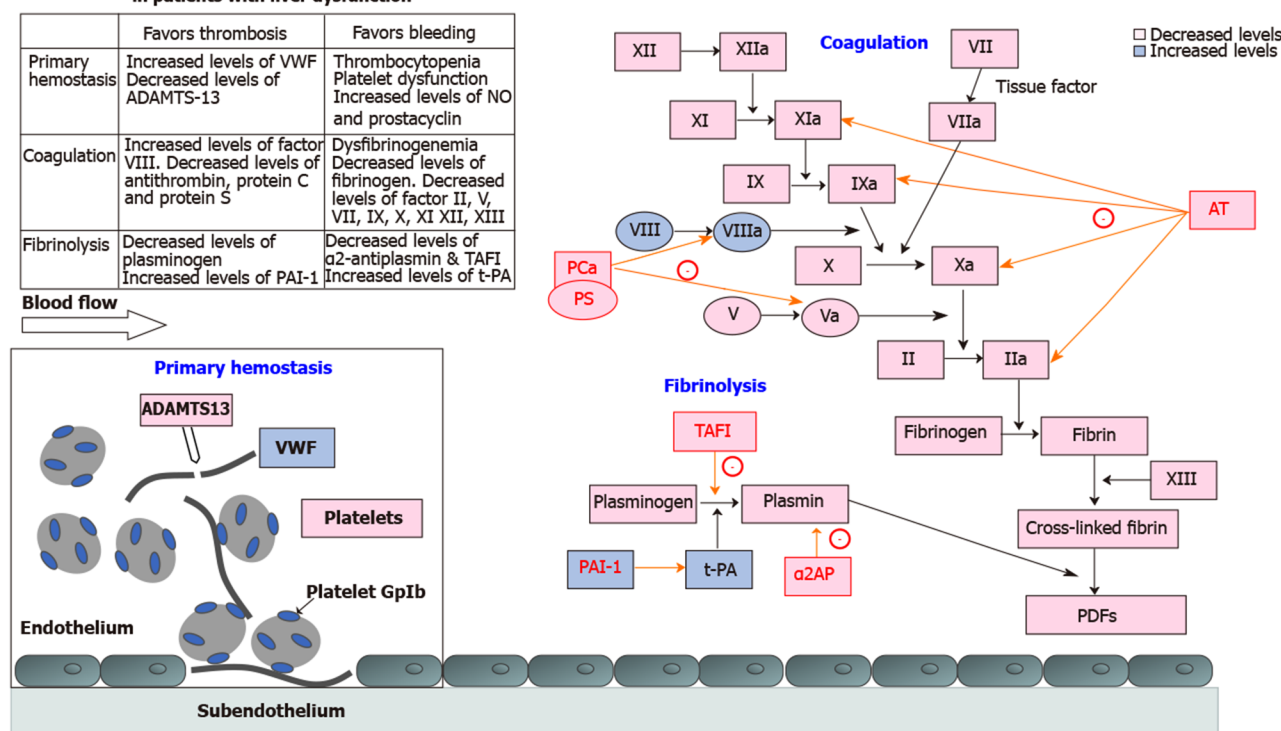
in patients with liver dysfunction

| | Favors thrombosis | Favors bleeding |
|---|---|---|
| Primary hemostasis | Increased levels of VWF Decreased levels of ADAMTS-13 | Thrombocytopenia Platelet dysfunction Increased levels of NO and prostacyclin |
| Coagulation | Increased levels of factor VIII. Decreased levels of antithrombin, protein C and protein S | Dysfibrinogenemia Decreased levels of fibrinogen. Decreased levels of factor II, V, VII, IX, X, XI XII, XIII |
| Fibrinolysis | Decreased levels of plasminogen Increased levels of PAI-1 | Decreased levels of α2-antiplasmin & TAFI Increased levels of t-PA |

Blood flow

Primary hemostasis

ADAMTS13

VWF

Platelets

Platelet GpIb

Endothelium

Subendothelium

Coagulation

Decreased levels
Increased levels

XII
XIIa
VII
Tissue factor
XI
XIa
VIIa
IX
IXa
AT
-
VIII
VIIIa
PCa
PS
-
X
Xa
V
Va
II
IIa
Fibrinolysis
Fibrinogen
Fibrin
TAFI
-
XIII
Plasminogen
Plasmin
Cross-linked fibrin
-
PAI-1
t-PA
α2AP
PDFs